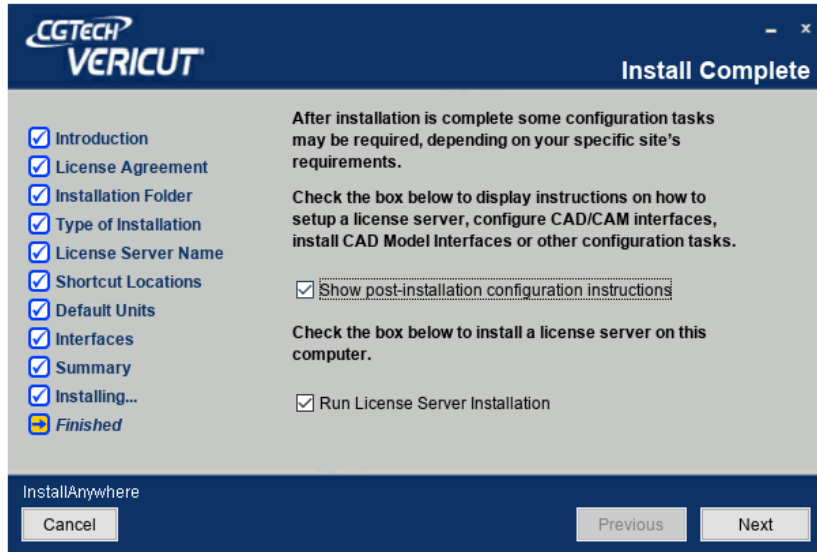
CGTECH
VERICUT

– ×

Install Complete

Introduction
License Agreement
Installation Folder
Type of Installation
License Server Name
Shortcut Locations
Default Units
Interfaces
Summary
Installing...
Finished

After installation is complete some configuration tasks may be required, depending on your specific site's requirements.

Check the box below to display instructions on how to setup a license server, configure CAD/CAM interfaces, install CAD Model Interfaces or other configuration tasks.

Show post-installation configuration instructions

Check the box below to install a license server on this computer.

Run License Server Installation

InstallAnywhere

Cancel

Previous

Next